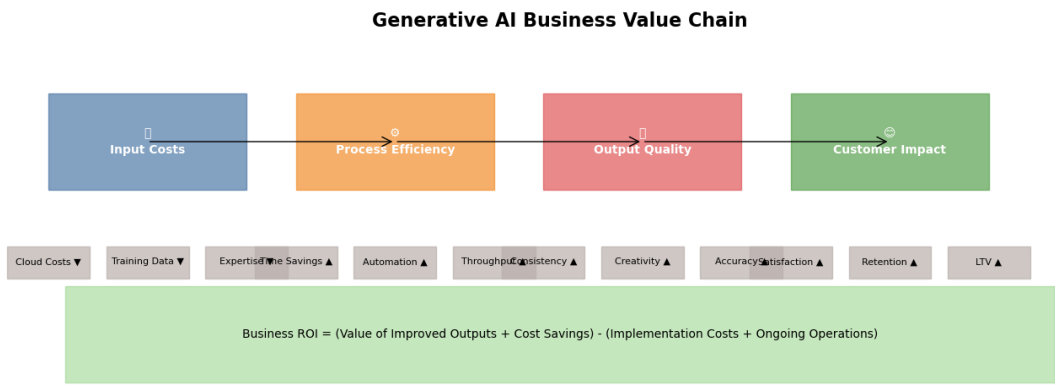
Generative AI Business Value Chain

Input Costs

⚙
Process Efficiency

Output Quality

☺
Customer Impact

Cloud Costs ▼

Training Data ▼

Expertise ▼

Time Savings ▲

Automation ▲

Throughput ▲

Consistency ▲

Creativity ▲

Accuracy ▲

Satisfaction ▲

Retention ▲

LTV ▲

Business ROI = (Value of Improved Outputs + Cost Savings) - (Implementation Costs + Ongoing Operations)